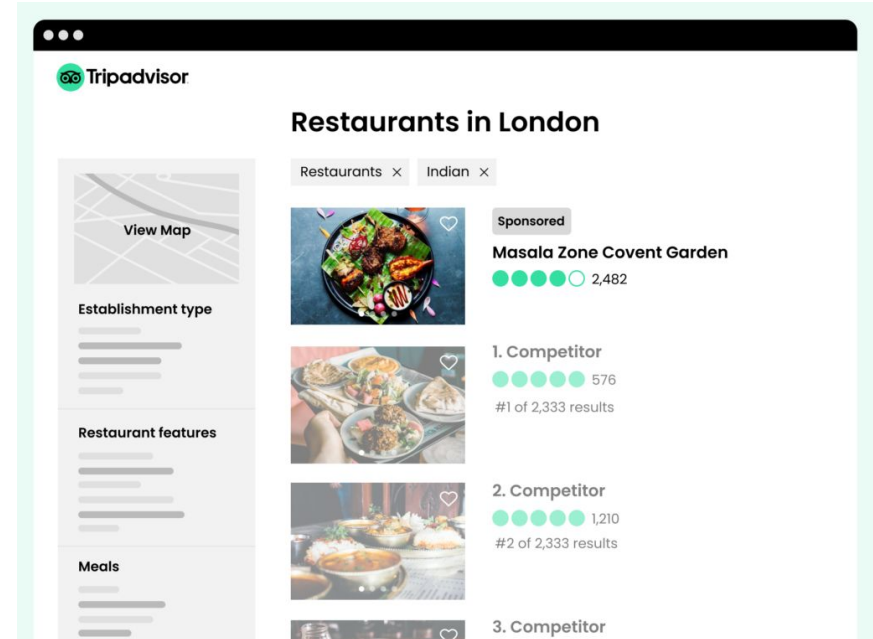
Tripadvisor

Restaurants in London

View Map

Establishment type

Restaurant features

Meals

Restaurants ×   Indian ×

Sponsored
Masala Zone Covent Garden
2,482

1. Competitor
576
#1 of 2,333 results

2. Competitor
1,210
#2 of 2,333 results

3. Competitor